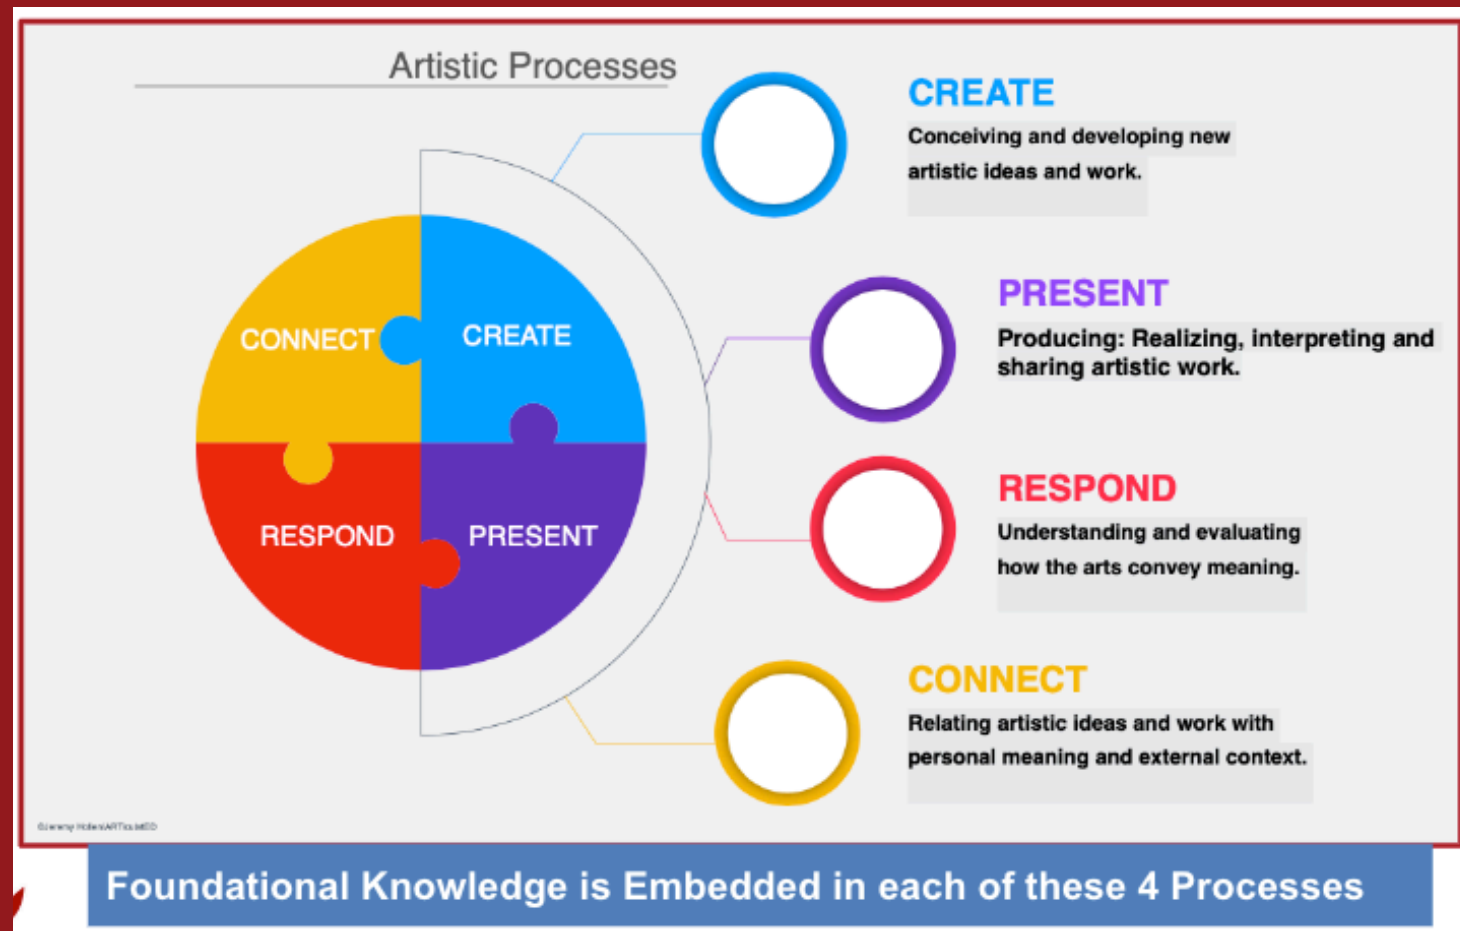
Artistic Processes

CONNECT

CREATE

RESPOND

PRESENT

CREATE

Conceiving and developing new artistic ideas and work.

PRESENT

Producing: Realizing, interpreting and sharing artistic work.

RESPOND

Understanding and evaluating how the arts convey meaning.

CONNECT

Relating artistic ideas and work with personal meaning and external context.

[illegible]

Foundational Knowledge is Embedded in each of these 4 Processes